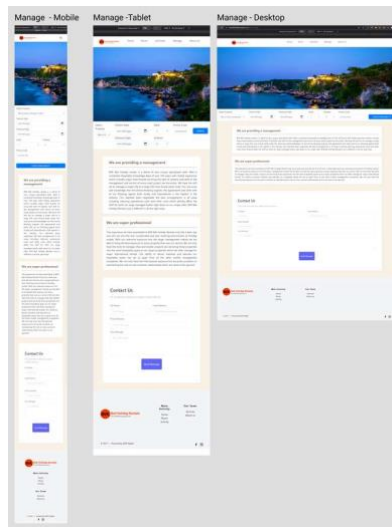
Manage - Mobile

Manage -Tablet

Manage - Desktop

We are providing a management

We are super professional

Contact Us

We are providing a management

We are super professional

Contact Us

We are providing a management

We are super professional

Contact Us

We are providing a management

We are super professional

Contact Us

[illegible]